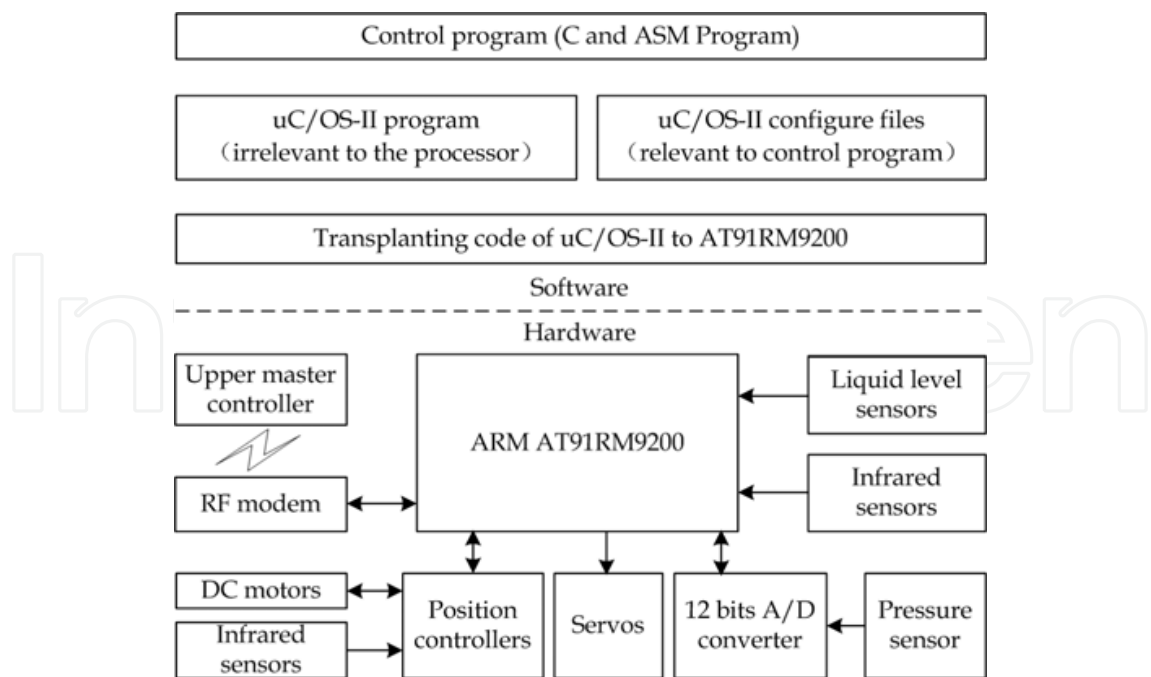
Control program (C and ASM Program)

uC/OS-II program
(irrelevant to the processor)

uC/OS-II configure files
(relevant to control program)

Transplanting code of uC/OS-II to AT91RM9200

Software

Hardware

Upper master controller

ARM AT91RM9200

Liquid level sensors

Infrared sensors

RF modem

DC motors

Infrared sensors

Position controllers

Servos

12 bits A/D converter

Pressure sensor